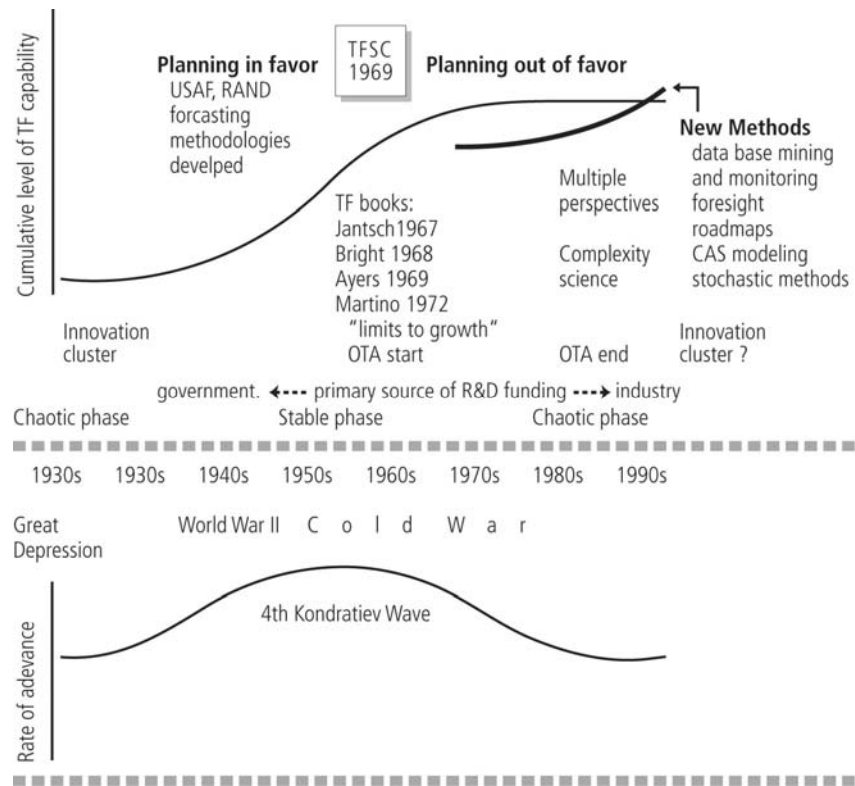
Cumulative level of TF capability

Planning in favor
USAF, RAND forcasting methodologies develped

TFSC 1969

Planning out of favor

New Methods
data base mining and monitoring
foresight
roadmaps
CAS modeling
stochastic methods

TF books:
Jantsch1967
Bright 1968
Ayers 1969
Martino 1972
"limits to growth"
OTA start

Multiple perspectives

Complexity science

Innovation cluster

OTA end

Innovation cluster ?

government. ←--- primary source of R&D funding ---→ industry

Chaotic phase

Stable phase

Chaotic phase

1930s 1930s 1940s 1950s 1960s 1970s 1980s 1990s

Great Depression

World War II C o l d W a r

4th Kondratiev Wave

Rate of adevance